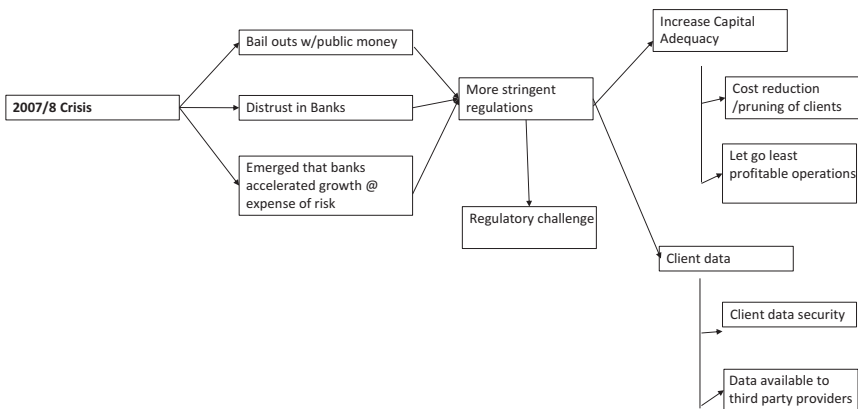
2007/8 Crisis

Bail outs w/public money

Distrust in Banks

Emerged that banks accelerated growth @ expense of risk

More stringent regulations

Regulatory challenge

Increase Capital Adequacy

Cost reduction /pruning of clients

Let go least profitable operations

Client data

Client data security

Data available to third party providers